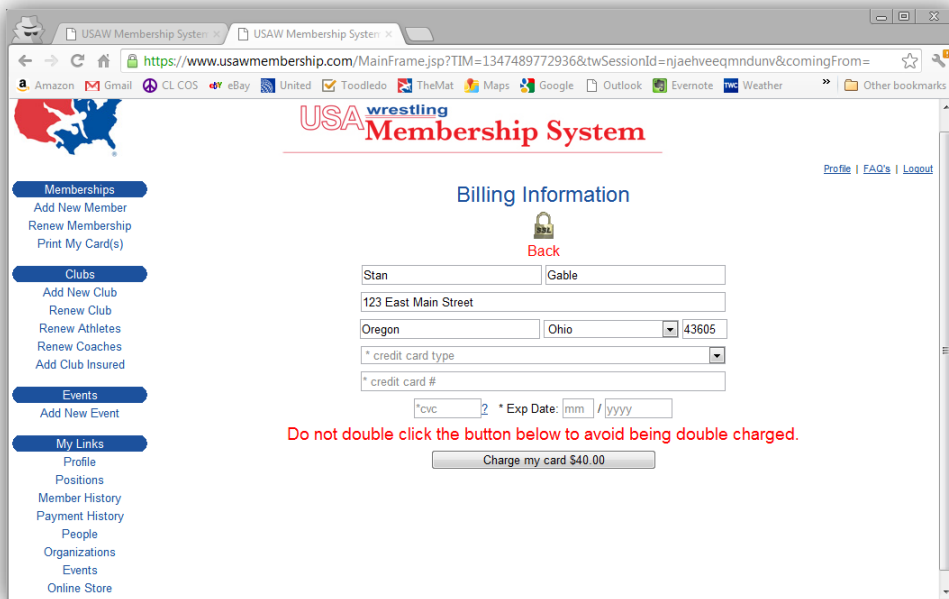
USAW Membership Systen ×
USAW Membership System ×

https://www.usawmembership.com/MainFrame.jsp?TIM=1347489772936&twSessionId=njaehveeqmndunv&comingFrom=

Amazon Gmail CL COS eBay United Toodledo TheMat Maps Google Outlook Evernote Weather » Other bookmarks

USA wrestling Membership System

Profile | FAQ's | Logout

Memberships
Add New Member
Renew Membership
Print My Card(s)

Clubs
Add New Club
Renew Club
Renew Athletes
Renew Coaches
Add Club Insured

Events
Add New Event

My Links
Profile
Positions
Member History
Payment History
People
Organizations
Events
Online Store

Billing Information

SSL

Back

Stan
Gable
123 East Main Street
Oregon
Ohio
43605
* credit card type
* credit card #
*cvc ? * Exp Date: mm / yyyy

Do not double click the button below to avoid being double charged.

Charge my card $40.00